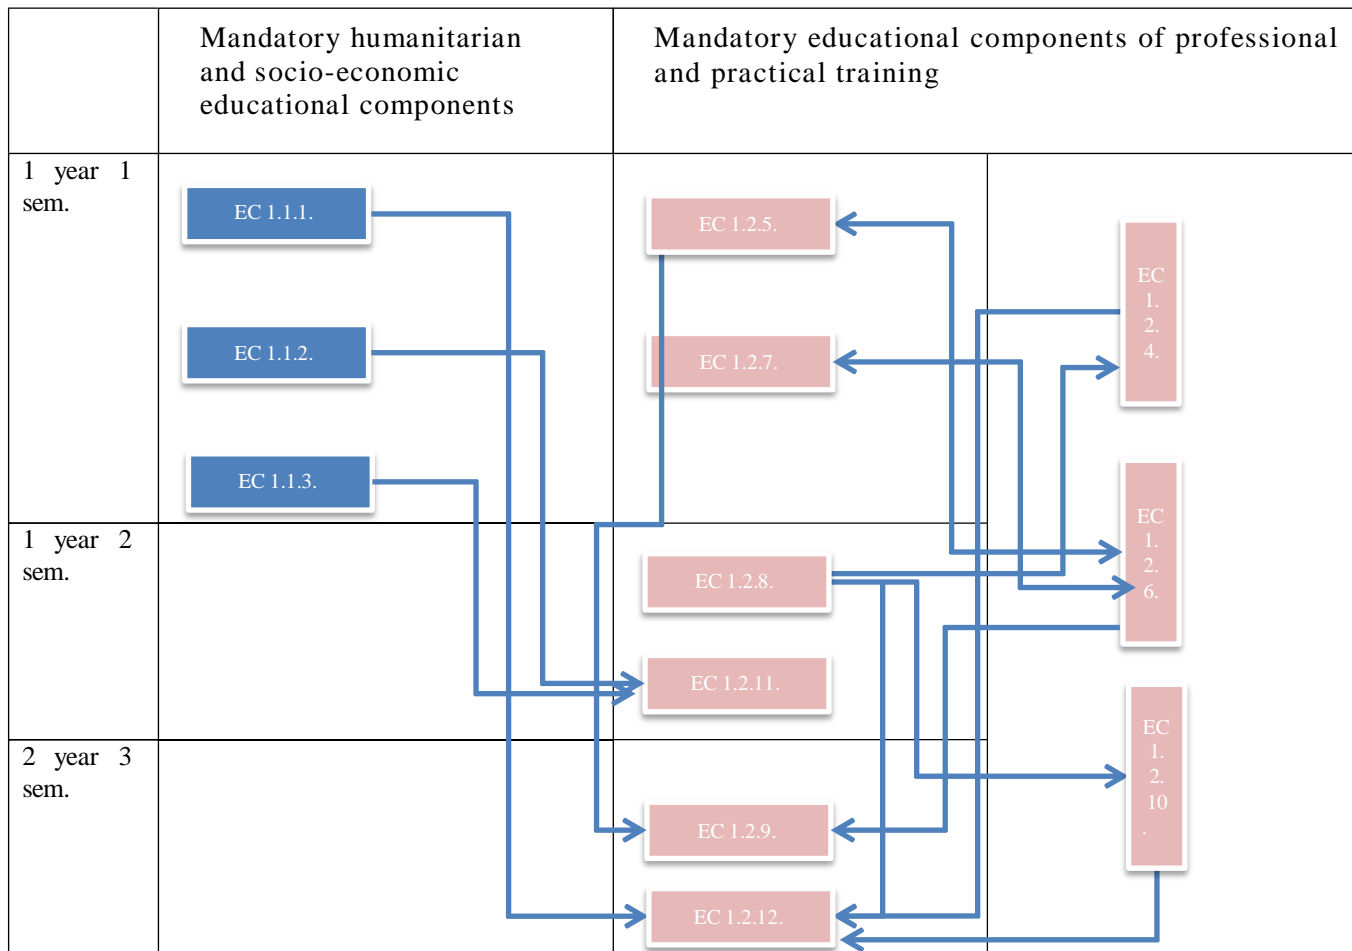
|  | Mandatory humanitarian and socio-economic educational components | Mandatory educational components of professional and practical training |
|---|---|---|
| 1 year 1 sem. | EC 1.1.1. EC 1.1.2. EC 1.1.3. | EC 1.2.5. EC 1.2.7. EC 1.2.4. |
| 1 year 2 sem. |  | EC 1.2.8. EC 1.2.11. EC 1.2.6. |
| 2 year 3 sem. |  | EC 1.2.9. EC 1.2.12. EC 1.2.10. |